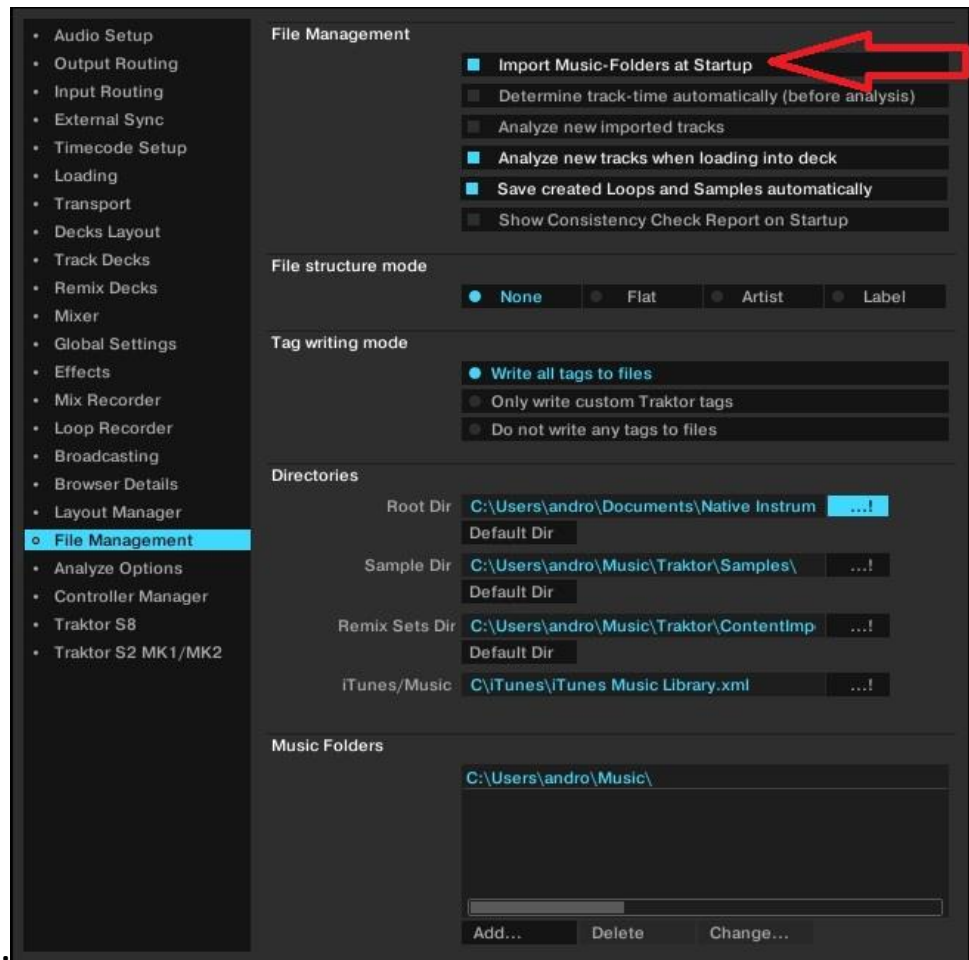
Audio Setup
Output Routing
Input Routing
External Sync
Timecode Setup
Loading
Transport
Decks Layout
Track Decks
Remix Decks
Mixer
Global Settings
Effects
Mix Recorder
Loop Recorder
Broadcasting
Browser Details
Layout Manager
File Management
Analyze Options
Controller Manager
Traktor S8
Traktor S2 MK1/MK2

File Management

Import Music-Folders at Startup
Determine track-time automatically (before analysis)
Analyze new imported tracks
Analyze new tracks when loading into deck
Save created Loops and Samples automatically
Show Consistency Check Report on Startup

File structure mode

None | Flat | Artist | Label

Tag writing mode

Write all tags to files
Only write custom Traktor tags
Do not write any tags to files

Directories

Root Dir C:\Users\andro\Documents\Native Instrum ...!
Default Dir
Sample Dir C:\Users\andro\Music\Traktor\Samples\ ...!
Default Dir
Remix Sets Dir C:\Users\andro\Music\Traktor\ContentImp ...!
Default Dir
iTunes/Music C\iTunes\iTunes Music Library.xml ...!

Music Folders

C:\Users\andro\Music\

Add... Delete Change...